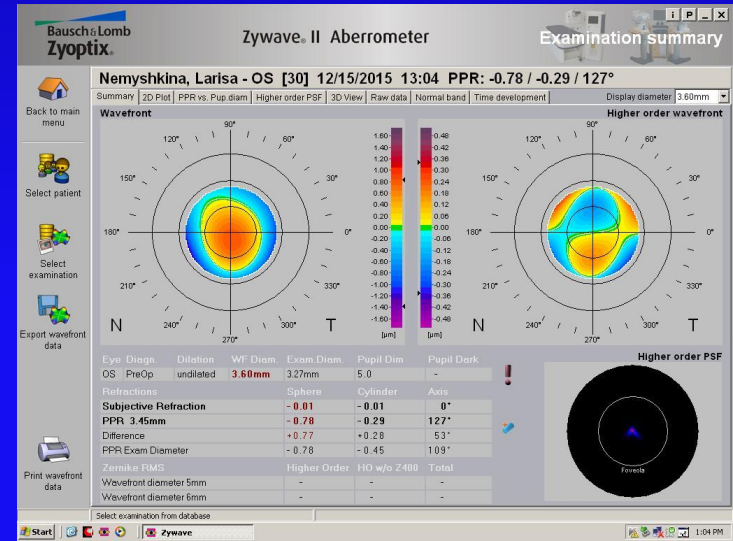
Bausch & Lomb Zyoptix.

Zywave. II Aberrometer

Examination summary

i P _ x

Nemyshkina, Larisa - OS [30] 12/15/2015 13:04 PPR: -0.78 / -0.29 / 127°

Summary | 2D Plot | PPR vs. Pup.diam | Higher order PSF | 3D View | Raw data | Normal band | Time development

Display diameter 3.60mm

Back to main menu

Select patient

Select examination

Export wavefront data

Print wavefront data

Wavefront

Higher order wavefront

90° 60° 30° 0° 330° 300° 270° 240° 210° 180° 150° 120°

N T

1.60 1.40 1.20 1.00 0.80 0.60 0.40 0.20 0.00 -0.20 -0.40 -0.60 -0.80 -1.00 -1.20 -1.40 -1.60 [µm]

0.48 0.42 0.36 0.30 0.24 0.18 0.12 0.06 0.00 -0.06 -0.12 -0.18 -0.24 -0.30 -0.36 -0.42 -0.48 [µm]

90° 60° 30° 0° 330° 300° 270° 240° 210° 180° 150° 120°

N T

| Eye | Diagn. | Dilation | WF Diam. | Exam.Diam. | Pupil Dim | Pupil Dark |
|---|---|---|---|---|---|---|
| OS | PreOp | undilated | 3.60mm | 3.27mm | 5.0 | - |

| Refractions | Sphere | Cylinder | Axis |
|---|---|---|---|
| Subjective Refraction | -0.01 | -0.01 | 0° |
| PPR 3.45mm | -0.78 | -0.29 | 127° |
| Difference | +0.77 | +0.28 | 53° |
| PPR Exam Diameter | -0.78 | -0.45 | 109° |

| Zernike RMS | Higher Order | HO w/o Z400 | Total |
|---|---|---|---|
| Wavefront diameter 5mm | - | - | - |
| Wavefront diameter 6mm | - | - | - |

Higher order PSF

Fovea

Select examination from database

Start | Zywave

1:04 PM